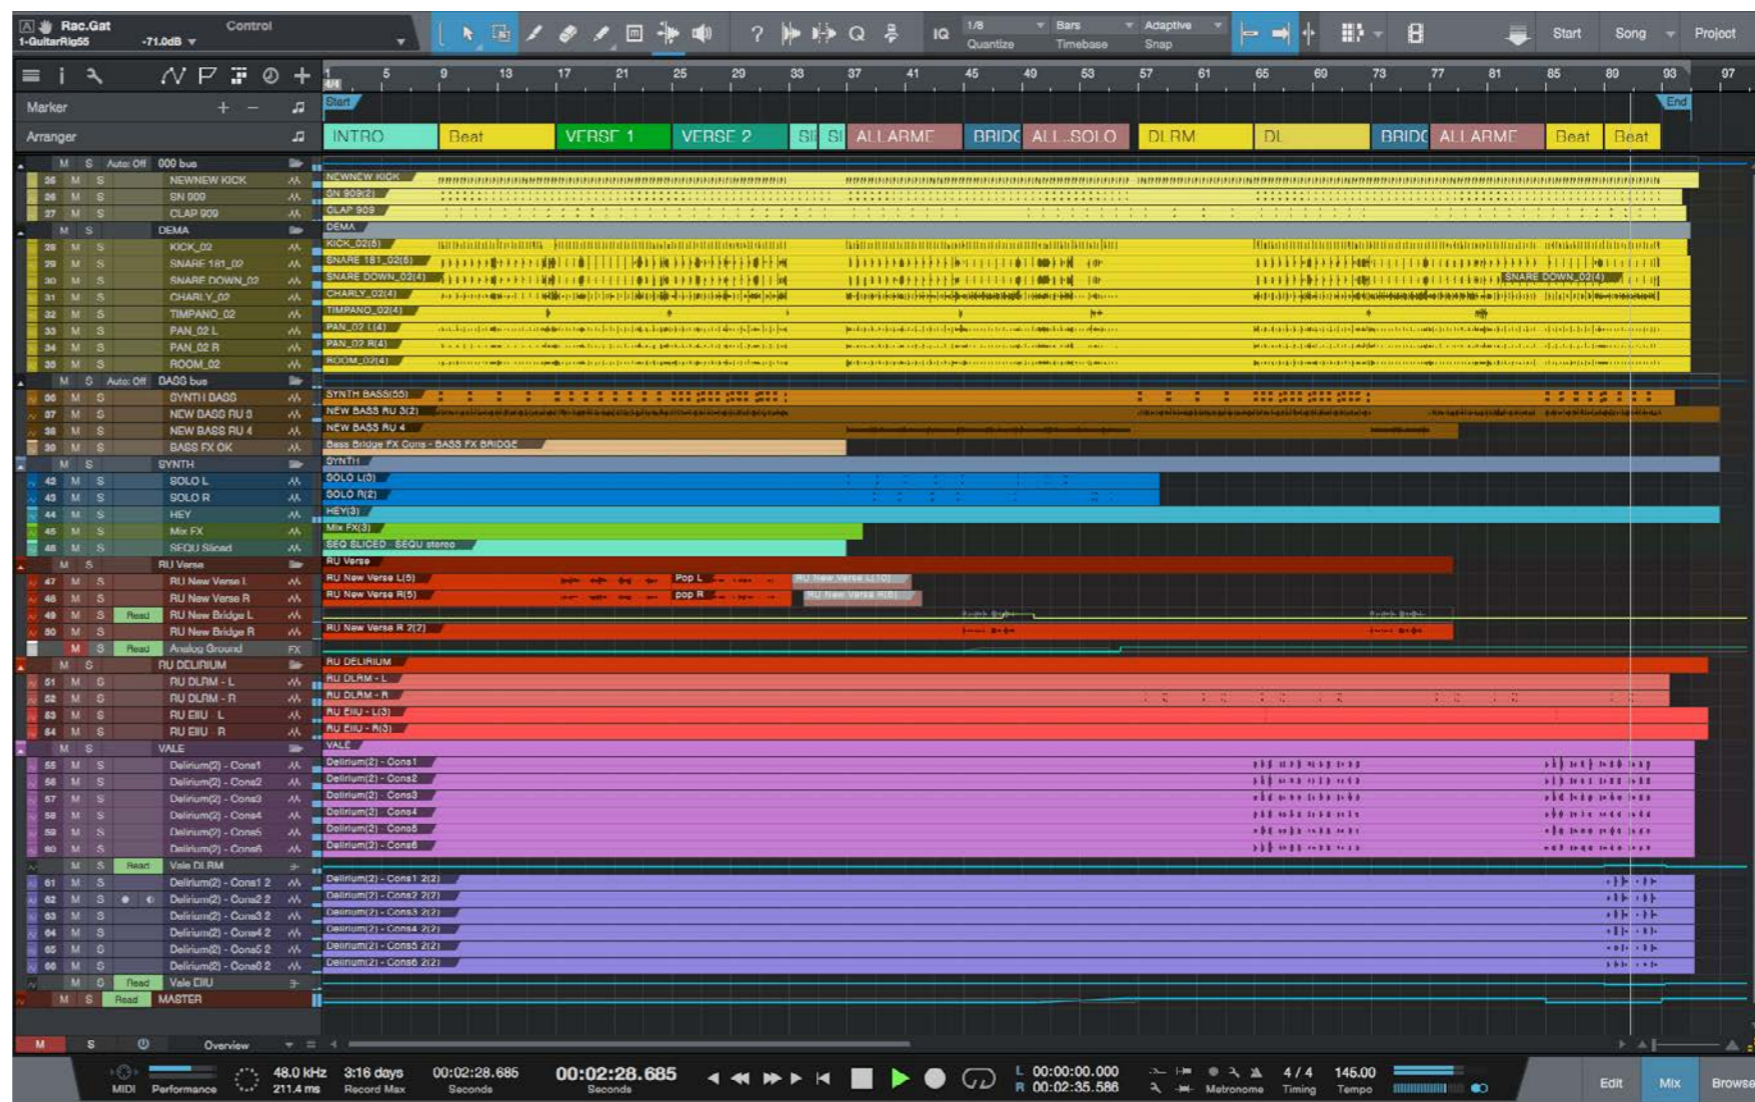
Rac.Gat
1-GuitarRig55
Control
-71.0dB
1/8 Quantize
Bars Timebase
Adaptive Snap
Start
Song
Project

Marker
Arranger

1 5 9 13 17 21 25 29 33 37 41 45 49 53 57 61 65 69 73 77 81 85 89 93 97

Start
End

INTRO
Beat
VERSE 1
VERSE 2
SI
SI
ALLARME
BRIDC
ALL SOLO
DLRM
DL
BRIDC
ALLARME
Beat
Beat

M S Auto: Off 000 bus
25 M S NEWNEW KICK
26 M S SN 909
27 M S CLAP 909
M S DEMA
28 M S KICK_02
29 M S SNARE 181_02
30 M S SNARE DOWN_02
31 M S CHARLY_02
32 M S TIMPANO_02
33 M S PAN_02 L
34 M S PAN_02 R
35 M S ROOM_02
M S Auto: Off BASS bus
36 M S SYNTH BASS
37 M S NEW BASS RU 3
38 M S NEW BASS RU 4
39 M S BASS FX OK
M S SYNTH
42 M S SOLO L
43 M S SOLO R
44 M S HEY
45 M S Mix FX
46 M S SEQU Sliced
M S RU Verse
47 M S RU New Verse L
48 M S RU New Verse R
49 M S Read RU New Bridge L
50 M S RU New Bridge R
M S Read Analog Ground FX
M S RU DELIRIUM
51 M S RU DLRM - L
52 M S RU DLRM - R
53 M S RU EIIU L
54 M S RU EIIU R
M S VALE
55 M S Delirium(2) - Cons1
56 M S Delirium(2) - Cons2
57 M S Delirium(2) - Cons3
58 M S Delirium(2) - Cons4
59 M S Delirium(2) - Cons5
60 M S Delirium(2) - Cons6
M S Read Vale DLRM
61 M S Delirium(2) - Cons1 2
62 M S Delirium(2) - Cons2 2
63 M S Delirium(2) - Cons3 2
64 M S Delirium(2) - Cons4 2
65 M S Delirium(2) - Cons5 2
66 M S Delirium(2) - Cons6 2
M S Read Vale EIIU
M S Read MASTER

NEWNEW KICK
SN 909(2)
CLAP 909
DEMA
KICK_02(5)
SNARE 181_02(5)
SNARE DOWN_02(4)
SNARE DOWN_02(4)
CHARLY_02(4)
TIMPANO_02(4)
PAN_02 L(4)
PAN_02 R(4)
ROOM_02(4)
SYNTH BASS(55)
NEW BASS RU 3(2)
NEW BASS RU 4
Bass Bridge FX Cons - BASS FX BRIDGE
SYNTH
SOLO L(3)
SOLO R(2)
HEY(3)
Mix FX(3)
SEQ SLICED - SEQU stereo
RU Verse
RU New Verse L(5)
Pop L
RU New Verse L(10)
RU New Verse R(5)
pop R
RU New Verse R(6)
RU New Verse R 2(2)
RU DELIRIUM
RU DLRM - L
RU DLRM - R
RU EIIU - L(3)
RU EIIU - R(3)
VALE
Delirium(2) - Cons1
Delirium(2) - Cons2
Delirium(2) - Cons3
Delirium(2) - Cons4
Delirium(2) - Cons5
Delirium(2) - Cons6
Delirium(2) - Cons1 2(2)
Delirium(2) - Cons2 2(2)
Delirium(2) - Cons3 2(2)
Delirium(2) - Cons4 2(2)
Delirium(2) - Cons5 2(2)
Delirium(2) - Cons6 2(2)

M S Overview

MIDI Performance
48.0 kHz 211.4 ms
3:16 days Record Max
00:02:28.685 Seconds
00:02:28.685 Seconds
L 00:00:00.000
R 00:02:35.586
Metronome
4 / 4 Timing
145.00 Tempo
Edit
Mix
Browse